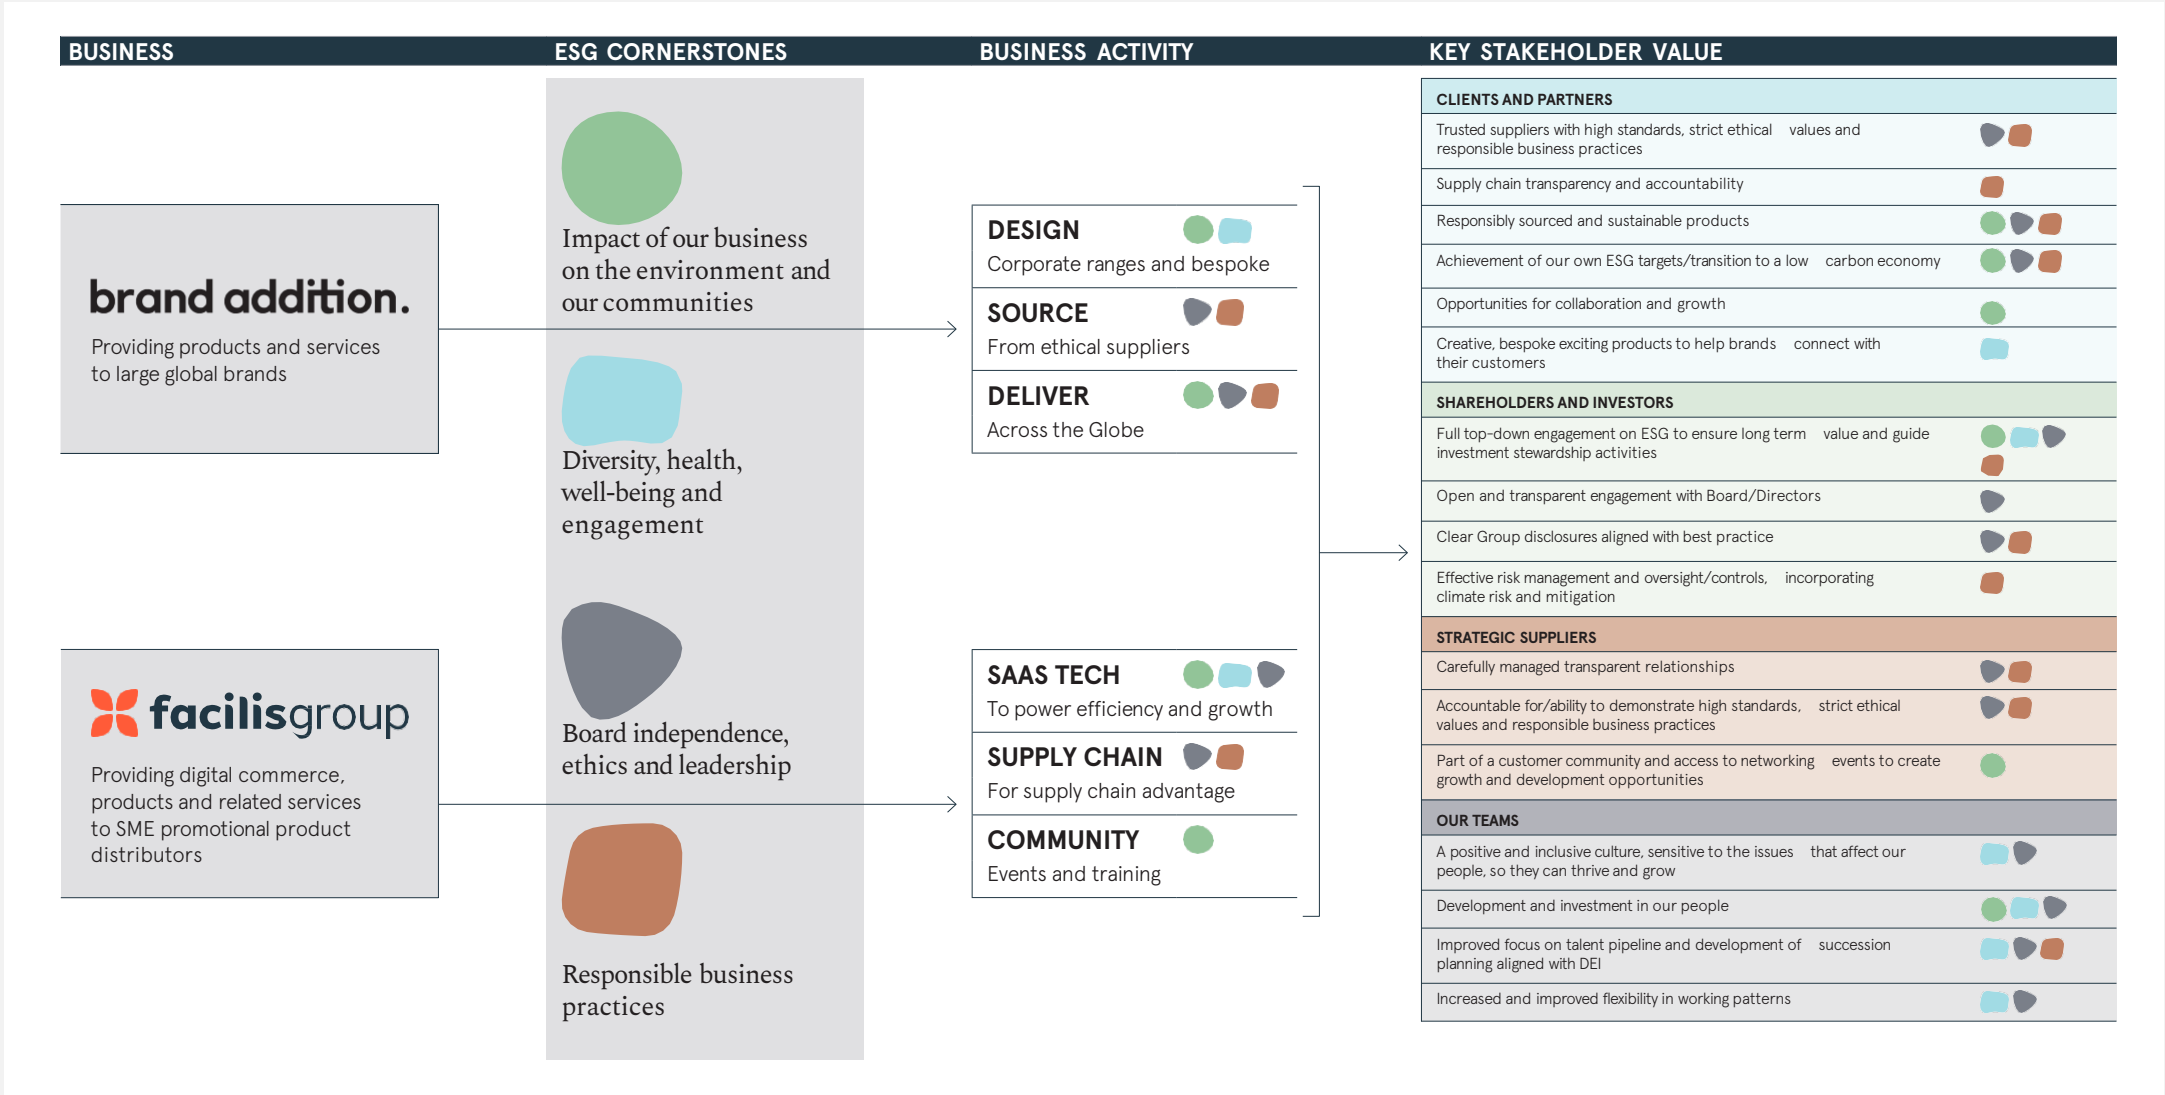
BUSINESS

ESG CORNERSTONES

BUSINESS ACTIVITY

KEY STAKEHOLDER VALUE

brand addition.

Providing products and services to large global brands

facilisgroup

Providing digital commerce, products and related services to SME promotional product distributors

Impact of our business on the environment and our communities

Diversity, health, well-being and engagement

Board independence, ethics and leadership

Responsible business practices

DESIGN
Corporate ranges and bespoke

SOURCE
From ethical suppliers

DELIVER
Across the Globe

SAAS TECH
To power efficiency and growth

SUPPLY CHAIN
For supply chain advantage

COMMUNITY
Events and training

CLIENTS AND PARTNERS

Trusted suppliers with high standards, strict ethical values and responsible business practices

Supply chain transparency and accountability

Responsibly sourced and sustainable products

Achievement of our own ESG targets/transition to a low carbon economy

Opportunities for collaboration and growth

Creative, bespoke exciting products to help brands connect with their customers

SHAREHOLDERS AND INVESTORS

Full top-down engagement on ESG to ensure long term value and guide investment stewardship activities

Open and transparent engagement with Board/Directors

Clear Group disclosures aligned with best practice

Effective risk management and oversight/controls, incorporating climate risk and mitigation

STRATEGIC SUPPLIERS

Carefully managed transparent relationships

Accountable for/ability to demonstrate high standards, strict ethical values and responsible business practices

Part of a customer community and access to networking events to create growth and development opportunities

OUR TEAMS

A positive and inclusive culture, sensitive to the issues that affect our people, so they can thrive and grow

Development and investment in our people

Improved focus on talent pipeline and development of succession planning aligned with DEI

Increased and improved flexibility in working patterns